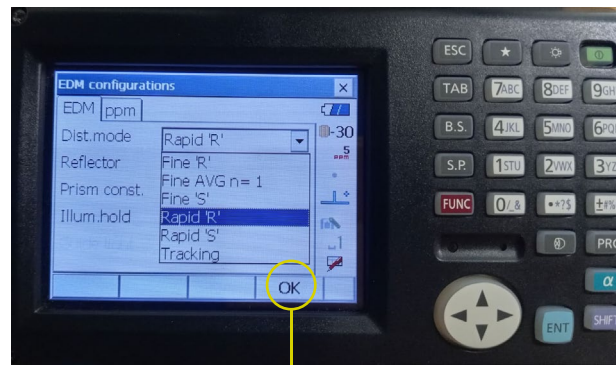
EDM configurations

EDM ppm

Dist.mode Rapid 'R'

Reflector

Prism const.

Illum.hold

Fine 'R'
Fine AVG n= 1
Fine 'S'
Rapid 'R'
Rapid 'S'
Tracking

-30

5
ppm

OK

ESC ★ ☼
TAB 7ABC 8DEF 9GH
B.S. 4JKL 5MNO 6PQ
S.P. 1STU 2VWX 3YZ
FUNC 0/_& •*?$ ±#%
PRO
α
ENT SHIF